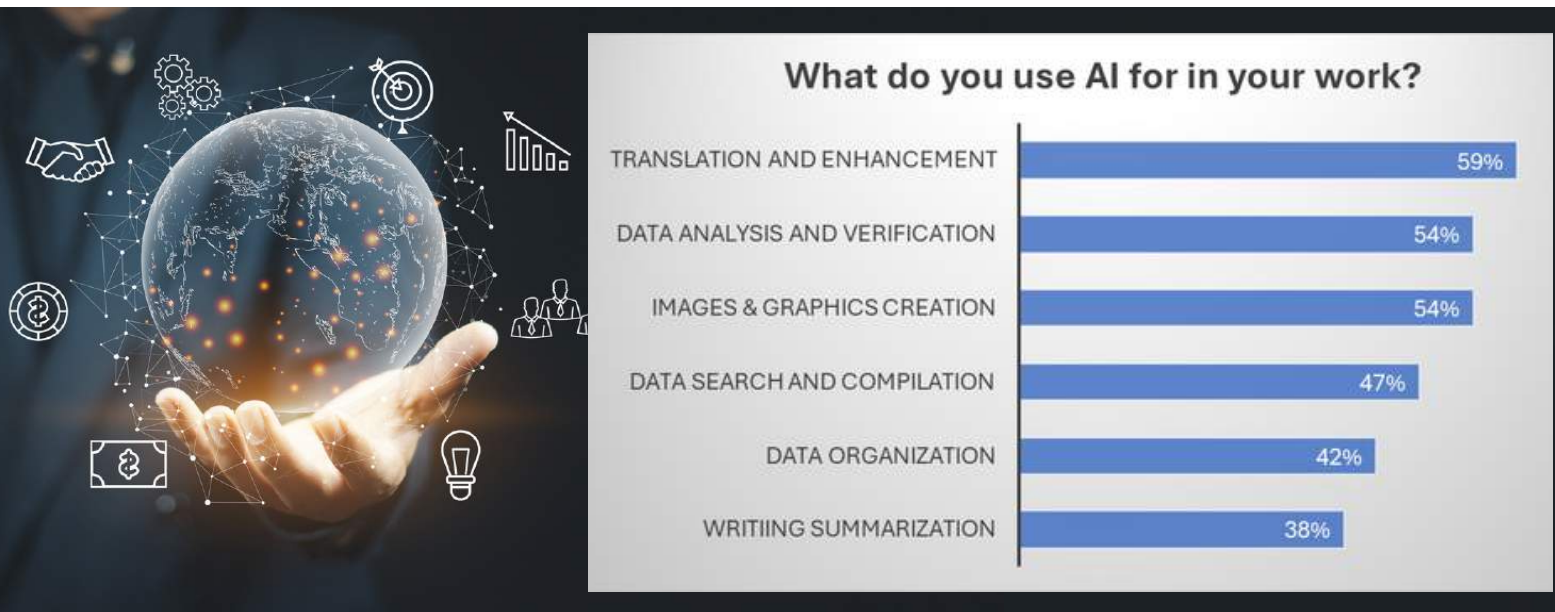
What do you use AI for in your work?

| | |
|---|---|
| TRANSLATION AND ENHANCEMENT | 59% |
| DATA ANALYSIS AND VERIFICATION | 54% |
| IMAGES & GRAPHICS CREATION | 54% |
| DATA SEARCH AND COMPILATION | 47% |
| DATA ORGANIZATION | 42% |
| WRITIING SUMMARIZATION | 38% |